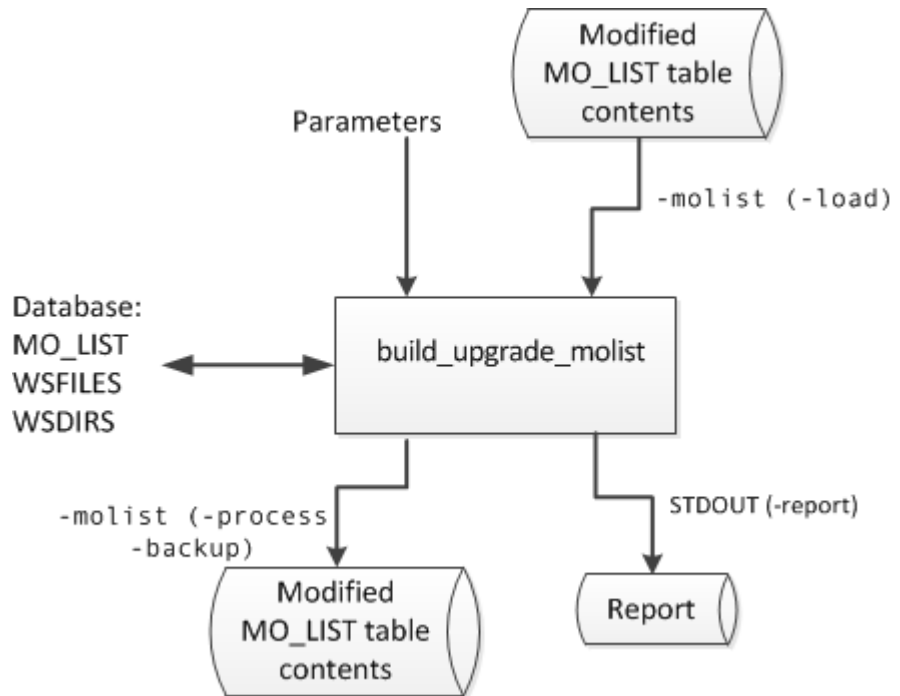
Modified MO_LIST table contents

Parameters

-molist (-load)

Database:
MO_LIST
WSFILES
WSDIRS

build_upgrade_molist

-molist (-process -backup)

STDOUT (-report)

Modified MO_LIST table contents

Report